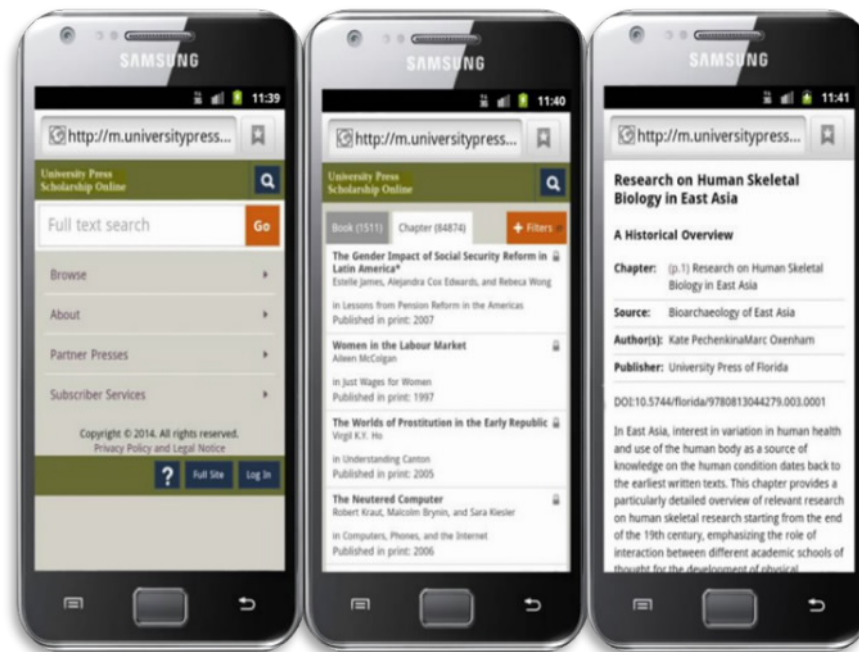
SAMSUNG

11:39

http://m.universitypress...

University Press Scholarship Online

Full text search

Go

Browse

About

Partner Presses

Subscriber Services

Copyright © 2014. All rights reserved.
Privacy Policy and Legal Notice

?

Full Site

Log In

SAMSUNG

11:40

http://m.universitypress...

University Press Scholarship Online

Book (1511)

Chapter (84874)

+ Filters

The Gender Impact of Social Security Reform in Latin America*
Estelle James, Alejandra Cox Edwards, and Rebeca Wong

in Lessons from Pension Reform in the Americas
Published in print: 2007

Women in the Labour Market
Aileen McColgan

in Just Wages for Women
Published in print: 1997

The Worlds of Prostitution in the Early Republic
Virgil K.Y. Ho

in Understanding Canton
Published in print: 2005

The Neutered Computer
Robert Kraut, Malcolm Brynin, and Sara Kiesler

in Computers, Phones, and the Internet
Published in print: 2006

SAMSUNG

11:41

http://m.universitypress...

Research on Human Skeletal Biology in East Asia

A Historical Overview

Chapter: (p.1) Research on Human Skeletal Biology in East Asia

Source: Bioarchaeology of East Asia

Author(s): Kate PechenkinaMarc Oxenham

Publisher: University Press of Florida

DOI:10.5744/florida/9780813044279.003.0001

In East Asia, interest in variation in human health and use of the human body as a source of knowledge on the human condition dates back to the earliest written texts. This chapter provides a particularly detailed overview of relevant research on human skeletal research starting from the end of the 19th century, emphasizing the role of interaction between different academic schools of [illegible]